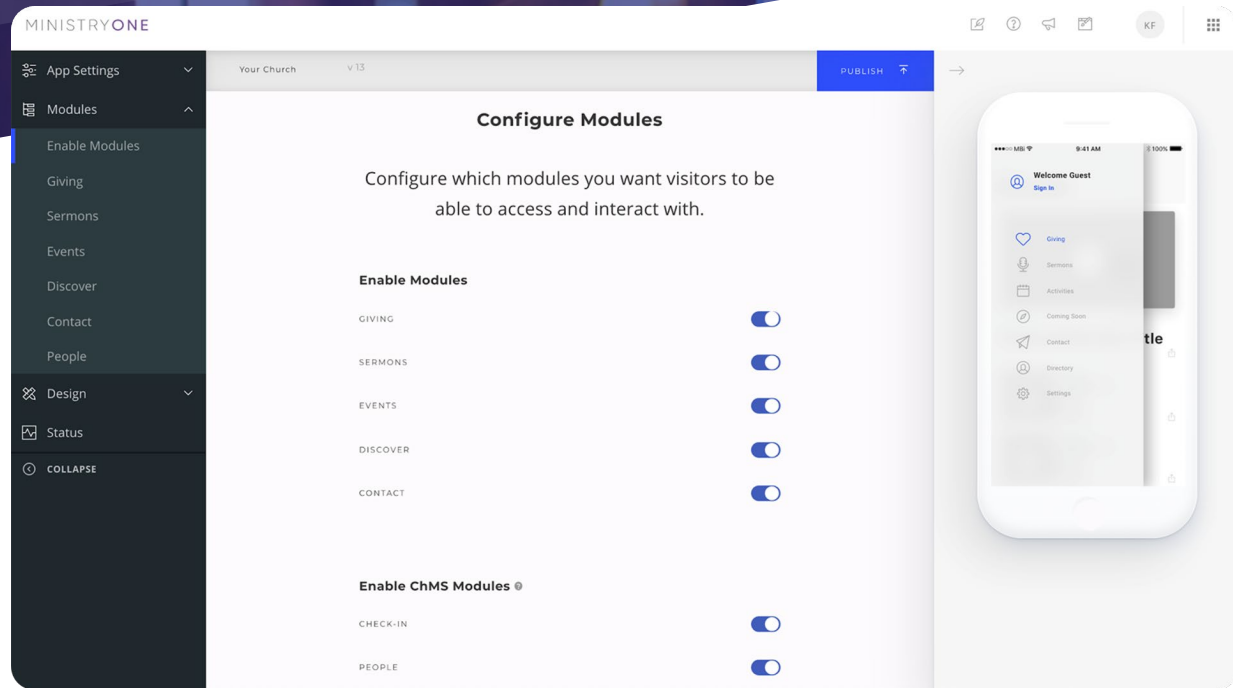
MINISTRYONE

KF

App Settings
Modules
Enable Modules
Giving
Sermons
Events
Discover
Contact
People
Design
Status
COLLAPSE

Your Church v 13

PUBLISH

Configure Modules

Configure which modules you want visitors to be able to access and interact with.

Enable Modules

GIVING
SERMONS
EVENTS
DISCOVER
CONTACT

Enable ChMS Modules

CHECK-IN
PEOPLE

9:41 AM
100%
Welcome Guest
Sign In
Giving
Sermons
Activities
Coming Soon
Contact
Directory
Settings
tle